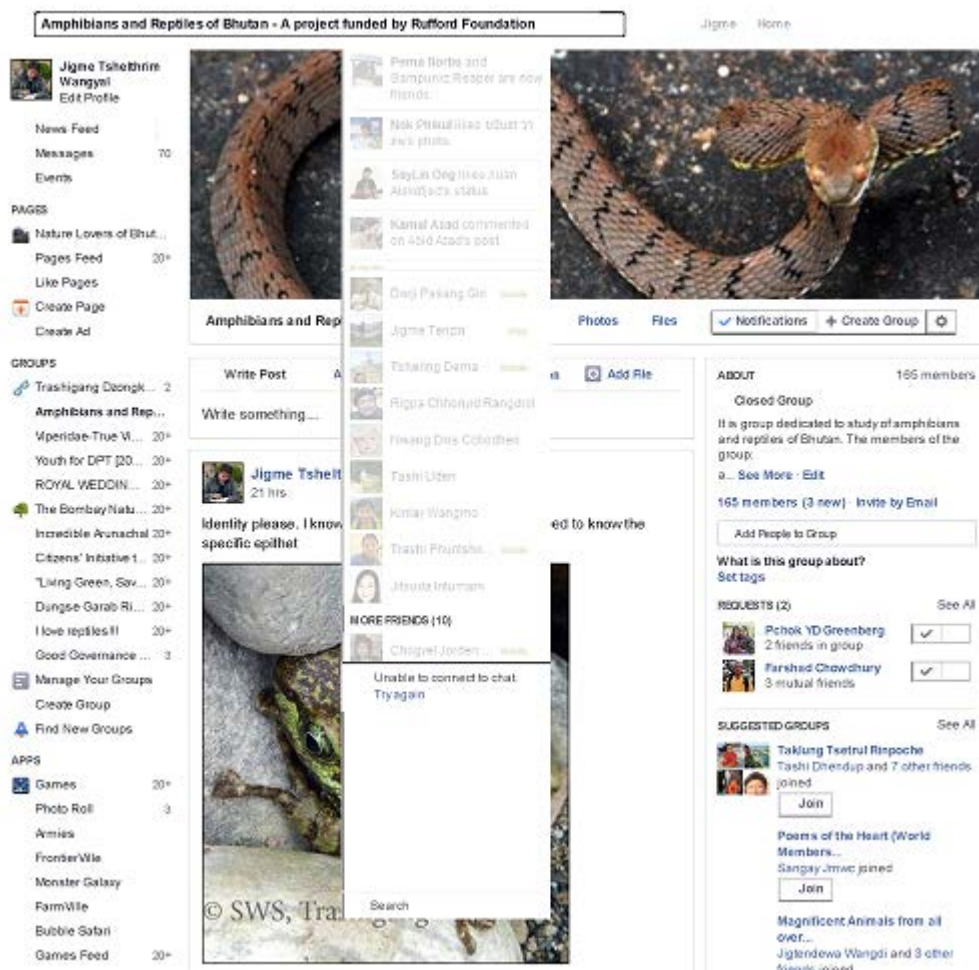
Amphibians and Reptiles of Bhutan - A project funded by Rufford Foundation

Jigme Home

Jigme Tshelthrim Wangyal
Edit Profile

News Feed
Messages 70
Events

PAGES
Nature Lovers of Bhut...
Pages Feed 20+
Like Pages
Create Page
Create Ad

GROUPS
Trashigang Dzongk... 2
Amphibians and Rep...
Viperidae-True Vi... 20+
Youth for DPT [20... 20+
ROYAL WEDDIN... 20+
The Bombay Natu... 20+
Incredible Arunachal 20+
Citizens' Initiative t... 20+
"Living Green, Sav... 20+
Dungse Garab Ri... 20+
I love reptiles!!! 20+
Good Governance ... 3
Manage Your Groups
Create Group
Find New Groups

APPS
Games 20+
Photo Roll 3
Armies
FrontierVille
Monster Galaxy
FarmVille
Bubble Safari
Games Feed 20+

Pema Norbu and Bampunic Reaper are now friends.
Nok Phikul likes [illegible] 's photo.
SayLin Ong likes Juan Abid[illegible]'s status
Kamal Azad commented on Abid Azad's post
Dorji Palsang Gin
Jigme Tenzin
Tshering Dema
Rigpa Chhonjid Rangdol
Nwang Dan Cchothen
Tashi Uden
Kinlar Wangmo
Trashi Phuntsho
Jitsuda Intumam
MORE FRIENDS (10)
Chogyel Jorden
Unable to connect to chat.
Try again
Search

Amphibians and Rep
Photos Files
Notifications + Create Group

Write Post
Add File
Write something...

Jigme Tshelt
21 hrs
Identity please. I know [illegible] ed to know the specific epithet

© SWS, Tra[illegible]

ABOUT 165 members
Closed Group
It is group dedicated to study of amphibians and reptiles of Bhutan. The members of the group
a... See More · Edit
165 members (3 new) · Invite by Email
Add People to Group
What is this group about?
Set tags

REQUESTS (2) See All
Pchok YD Greenberg
2 friends in group
Farshad Chowdhury
3 mutual friends

SUGGESTED GROUPS See All
Taklung Tsetrul Rinpoche
Tashi Dhendup and 7 other friends joined
Join
Poems of the Heart (World Members...
Sangay Jmwc joined
Join
Magnificent Animals from all over...
Jigtendewa Wangdi and 3 other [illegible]